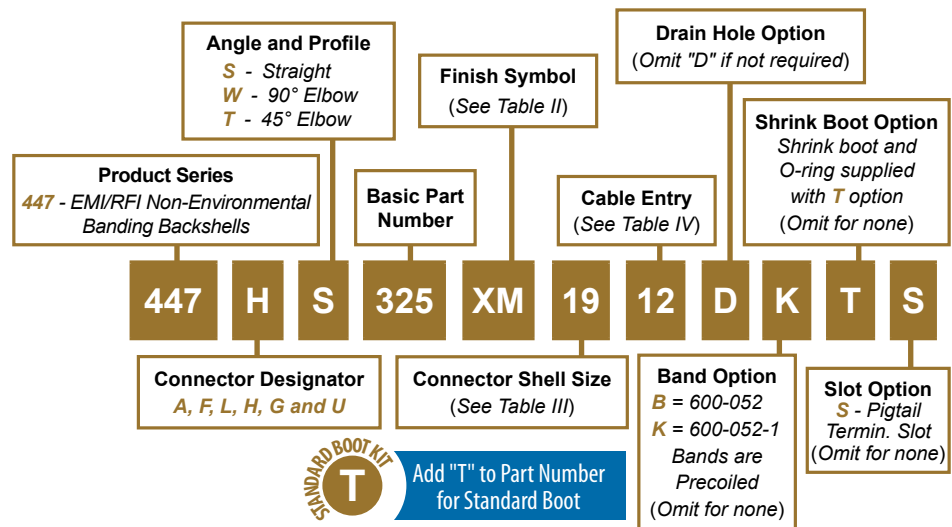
Angle and Profile
S - Straight
W - 90° Elbow
T - 45° Elbow

Finish Symbol
(See Table II)

Drain Hole Option
(Omit "D" if not required)

Shrink Boot Option
Shrink boot and O-ring supplied with T option
(Omit for none)

Product Series
447 - EMI/RFI Non-Environmental Banding Backshells

Basic Part Number

Cable Entry
(See Table IV)

| 447 | H | S | 325 | XM | 19 | 12 | D | K | T | S |
|---|---|---|---|---|---|---|---|---|---|---|

Connector Designator
A, F, L, H, G and U

Connector Shell Size
(See Table III)

Band Option
B = 600-052
K = 600-052-1
Bands are Precoiled
(Omit for none)

Slot Option
S - Pigtail Termin. Slot
(Omit for none)

STANDARD BOOT KIT
T

Add "T" to Part Number for Standard Boot